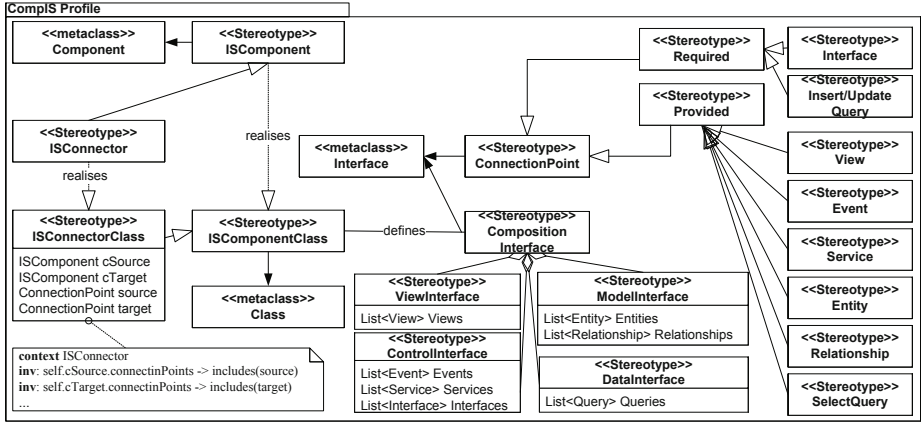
CompIS Profile

<<metaclass>>
Component

<<Stereotype>>
ISComponent

<<Stereotype>>
Required

<<Stereotype>>
Interface

<<Stereotype>>
Insert/Update Query

<<Stereotype>>
Provided

<<Stereotype>>
ISConnector

realises

<<metaclass>>
Interface

<<Stereotype>>
ConnectionPoint

<<Stereotype>>
View

realises

<<Stereotype>>
Event

<<Stereotype>>
ISConnectorClass

ISComponent cSource
ISComponent cTarget
ConnectionPoint source
ConnectionPoint target

<<Stereotype>>
ISComponentClass

defines

<<Stereotype>>
Composition Interface

<<Stereotype>>
Service

<<metaclass>>
Class

<<Stereotype>>
ViewInterface

List<View> Views

<<Stereotype>>
ModelInterface

List<Entity> Entities
List<Relationship> Relationships

<<Stereotype>>
Entity

<<Stereotype>>
ControlInterface

List<Event> Events
List<Service> Services
List<Interface> Interfaces

<<Stereotype>>
DataInterface

List<Query> Queries

<<Stereotype>>
Relationship

<<Stereotype>>
SelectQuery

context ISConnector
inv: self.cSource.connectinPoints -> includes(source)
inv: self.cTarget.connectinPoints -> includes(target)
...